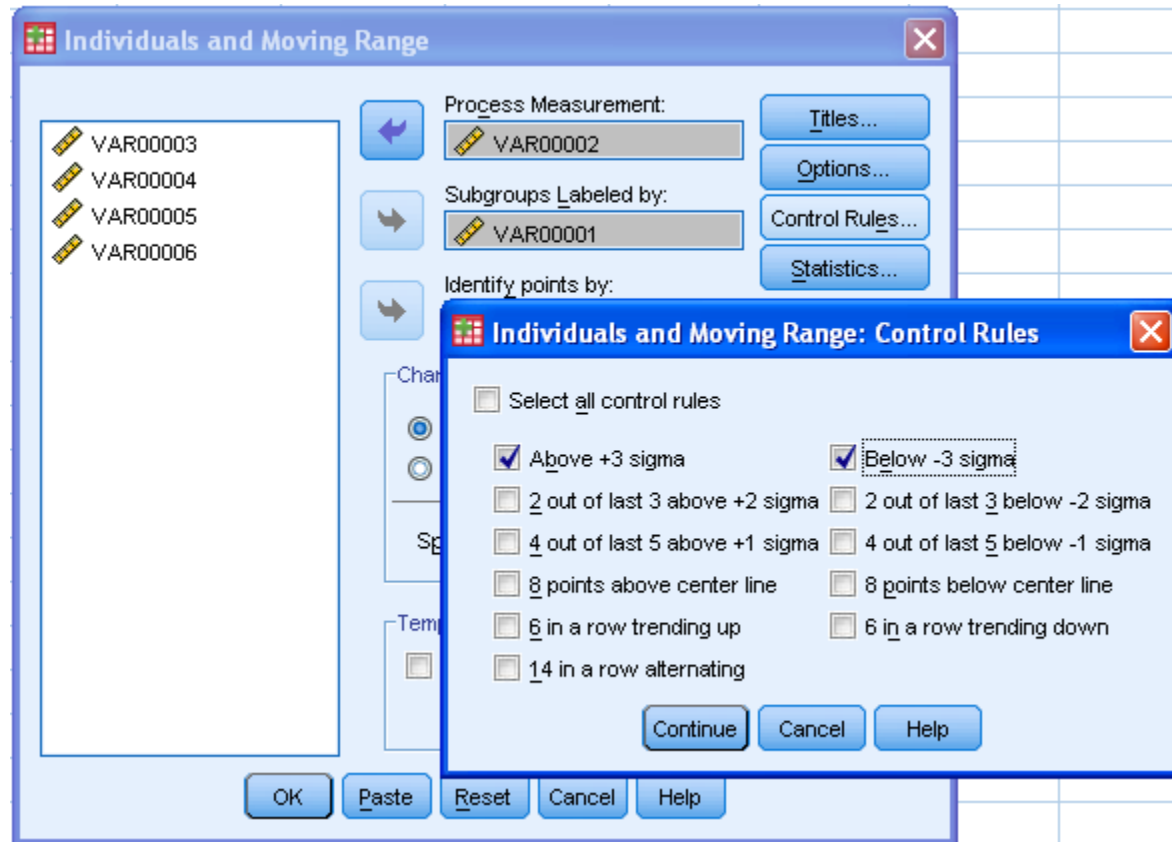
Individuals and Moving Range

VAR00003
VAR00004
VAR00005
VAR00006

Process Measurement:
VAR00002

Subgroups Labeled by:
VAR00001

Identify points by:

Titles...
Options...
Control Rules...
Statistics...

Char

Sp

Temp

OK
Paste
Reset
Cancel
Help

Individuals and Moving Range: Control Rules

Select all control rules

Above +3 sigma
Below -3 sigma
2 out of last 3 above +2 sigma
2 out of last 3 below -2 sigma
4 out of last 5 above +1 sigma
4 out of last 5 below -1 sigma
8 points above center line
8 points below center line
6 in a row trending up
6 in a row trending down
14 in a row alternating

Continue
Cancel
Help